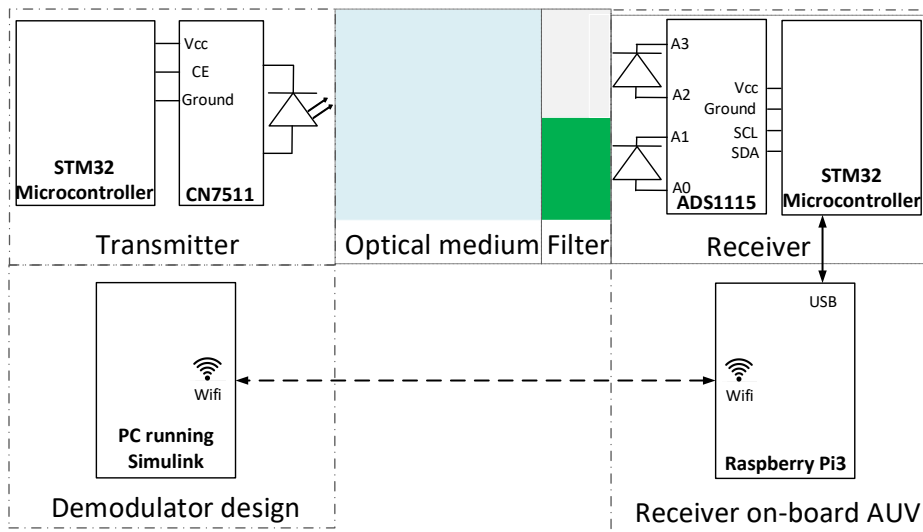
STM32 Microcontroller

Vcc
CE
Ground

CN7511

Transmitter

Optical medium

Filter

A3
A2
A1
A0

ADS1115

Vcc
Ground
SCL
SDA

STM32 Microcontroller

Receiver

Wifi

PC running Simulink

Demodulator design

USB

Wifi

Raspberry Pi3

Receiver on-board AUV